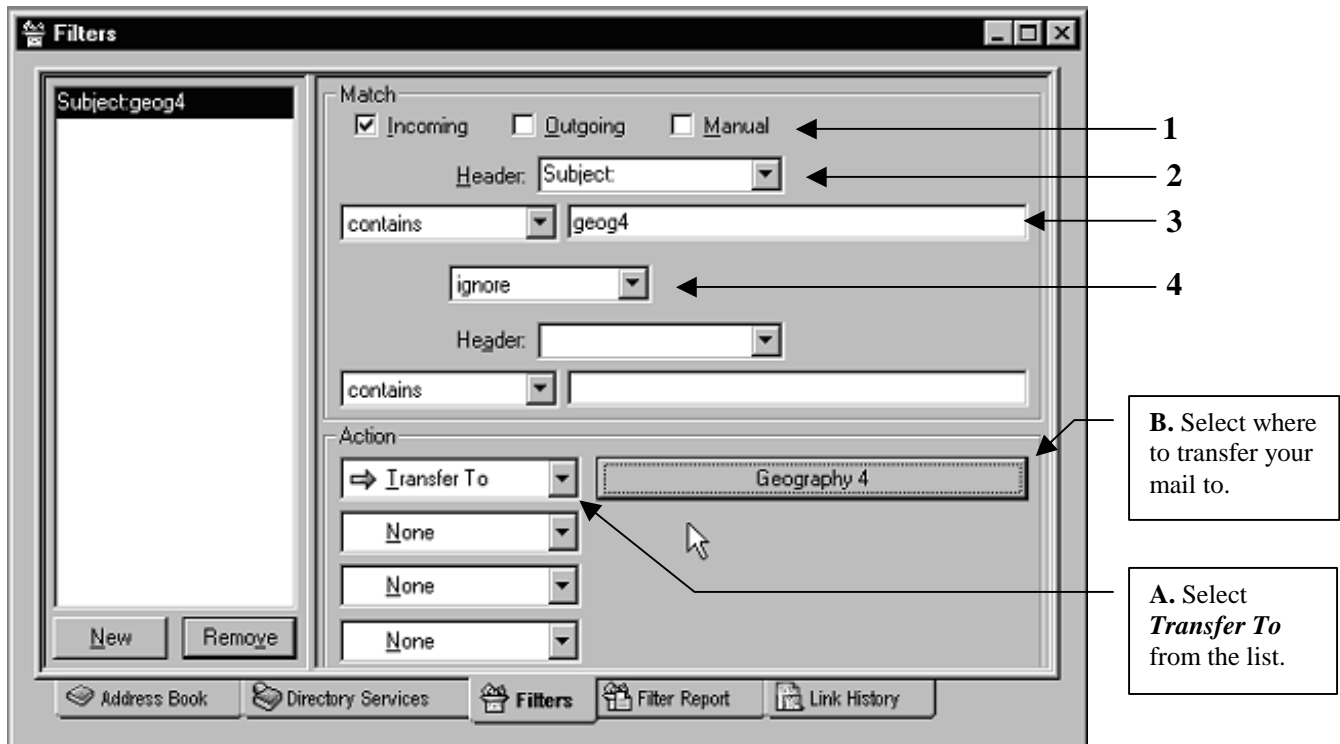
Filters

Subject:geog4

Match

Incoming Outgoing Manual

1

Header: Subject:

2

contains geog4

3

ignore

4

Header:

contains

Action

B. Select where to transfer your mail to.

Transfer To Geography 4

None

None

None

A. Select ***Transfer To*** from the list.

New Remove

Address Book Directory Services Filters Filter Report Link History